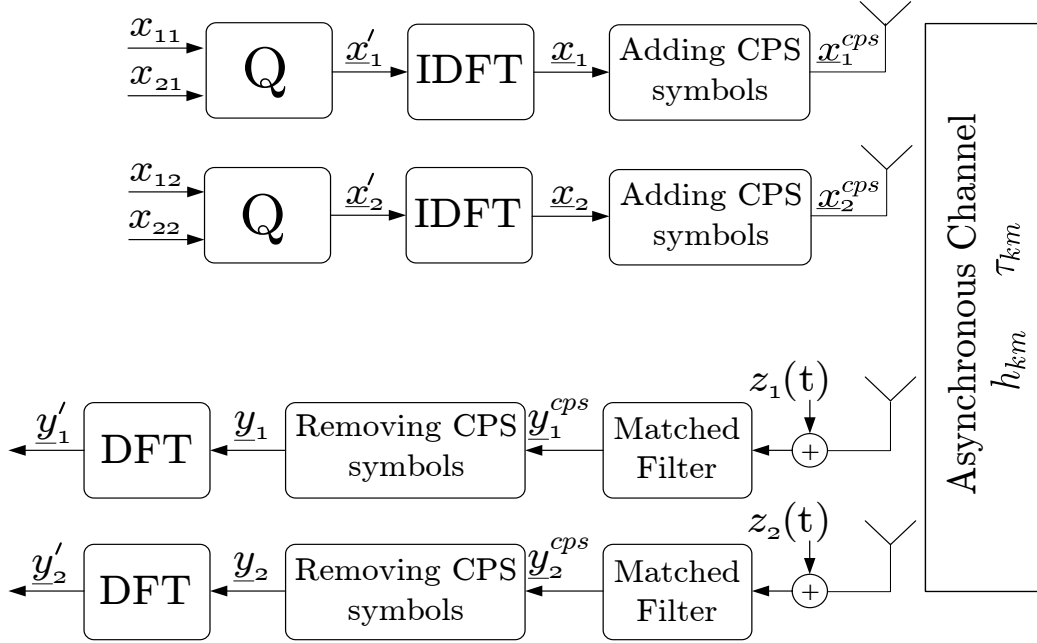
$x_{11}$
$x_{21}$
Q
$\underline{x}_1'$
IDFT
$\underline{x}_1$
Adding CPS symbols
$\underline{x}_1^{cps}$

$x_{12}$
$x_{22}$
Q
$\underline{x}_2'$
IDFT
$\underline{x}_2$
Adding CPS symbols
$\underline{x}_2^{cps}$

Asynchronous Channel
$\tau_{km}$
$h_{lkm}$

$z_1(\mathrm{t})$
$\underline{y}_1'$
DFT
$\underline{y}_1$
Removing CPS symbols
$\underline{y}_1^{cps}$
Matched Filter
+

$z_2(\mathrm{t})$
$\underline{y}_2'$
DFT
$\underline{y}_2$
Removing CPS symbols
$\underline{y}_2^{cps}$
Matched Filter
+